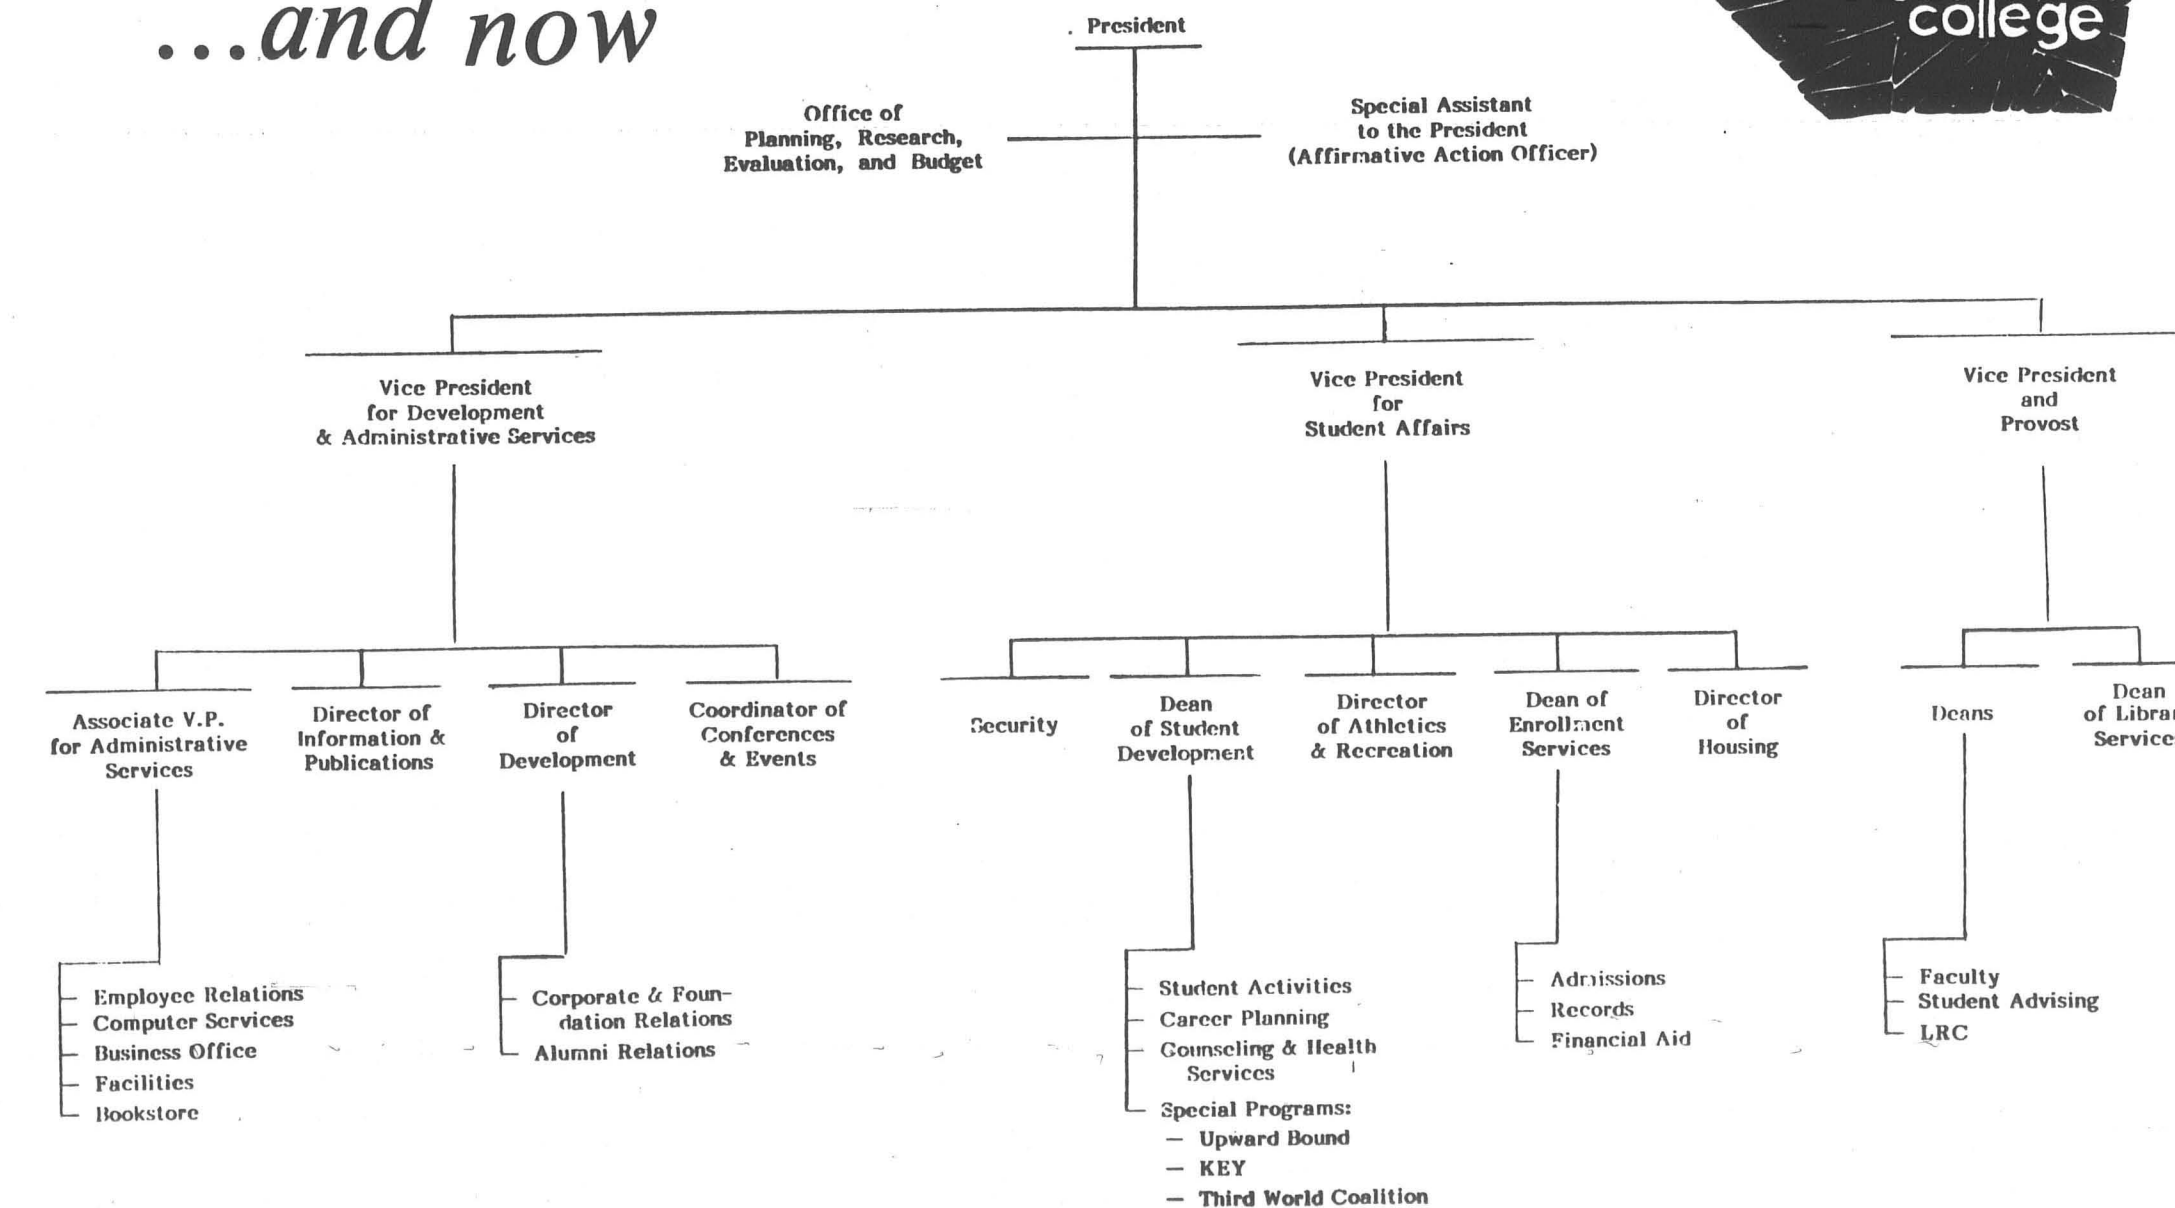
...and now

college

President

Office of Planning, Research, Evaluation, and Budget

Special Assistant to the President (Affirmative Action Officer)

Vice President for Development & Administrative Services

Vice President for Student Affairs

Vice President and Provost

Associate V.P. for Administrative Services

Director of Information & Publications

Director of Development

Coordinator of Conferences & Events

Security

Dean of Student Development

Director of Athletics & Recreation

Dean of Enrollment Services

Director of Housing

Deans

Dean of Librar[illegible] Service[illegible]

Employee Relations
Computer Services
Business Office
Facilities
Bookstore

Corporate & Foundation Relations
Alumni Relations

Student Activities
Career Planning
Counseling & Health Services
Special Programs:
— Upward Bound
— KEY
— Third World Coalition

Admissions
Records
Financial Aid

Faculty
Student Advising
LRC